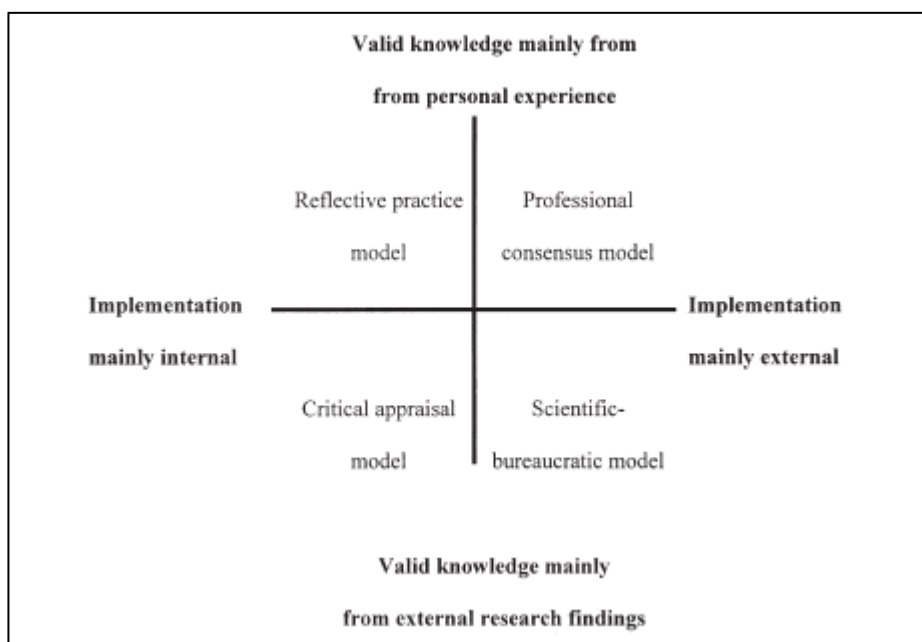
Valid knowledge mainly from
from personal experience

Reflective practice model

Professional consensus model

Implementation mainly internal

Implementation mainly external

Critical appraisal model

Scientific-bureaucratic model

Valid knowledge mainly
from external research findings